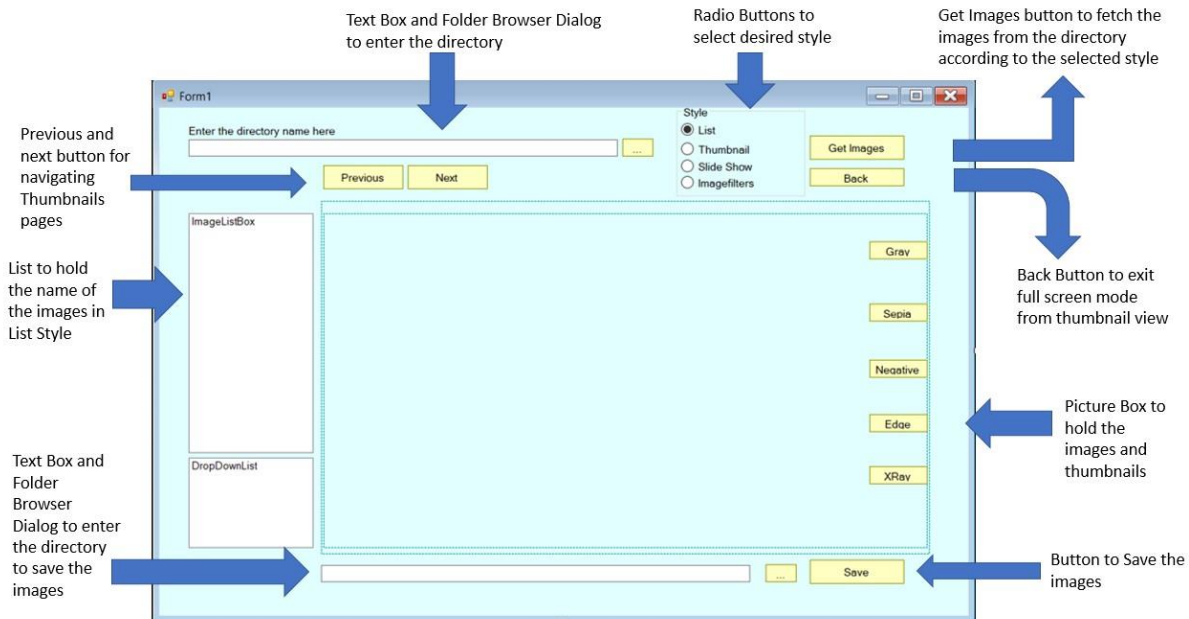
Text Box and Folder Browser Dialog to enter the directory

Radio Buttons to select desired style

Get Images button to fetch the images from the directory according to the selected style

Form1

Enter the directory name here

...

Style
List
Thumbnail
Slide Show
Imagefilters

Get Images

Back

Previous and next button for navigating Thumbnails pages

Previous

Next

ImageListBox

List to hold the name of the images in List Style

Gray

Sepia

Negative

Edge

XRay

Back Button to exit full screen mode from thumbnail view

Picture Box to hold the images and thumbnails

DropDownList

Text Box and Folder Browser Dialog to enter the directory to save the images

...

Save

Button to Save the images